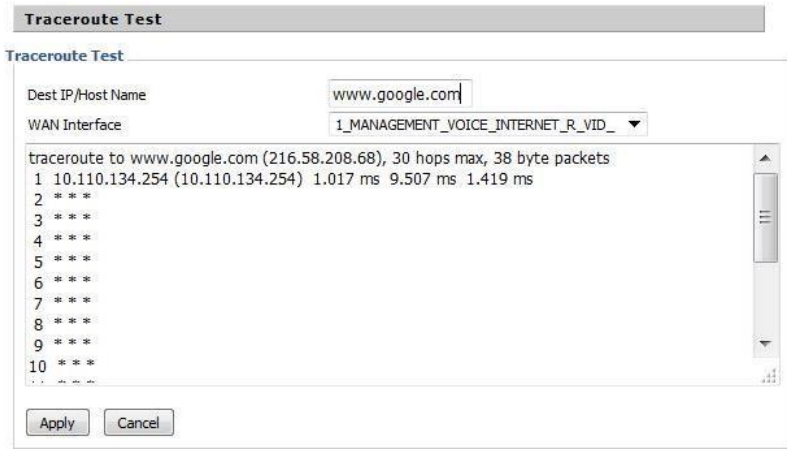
Traceroute Test

Traceroute Test

Dest IP/Host Name www.google.com

WAN Interface 1_MANAGEMENT_VOICE_INTERNET_R_VID_

traceroute to www.google.com (216.58.208.68), 30 hops max, 38 byte packets
1 10.110.134.254 (10.110.134.254) 1.017 ms 9.507 ms 1.419 ms
2 * * *
3 * * *
4 * * *
5 * * *
6 * * *
7 * * *
8 * * *
9 * * *
10 * * *
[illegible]

Apply Cancel